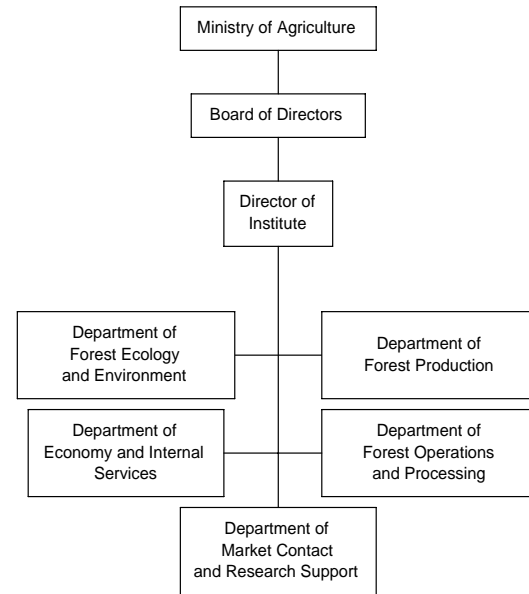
Ministry of Agriculture

Board of Directors

Director of Institute

Department of Forest Ecology and Environment

Department of Forest Production

Department of Economy and Internal Services

Department of Forest Operations and Processing

Department of Market Contact and Research Support